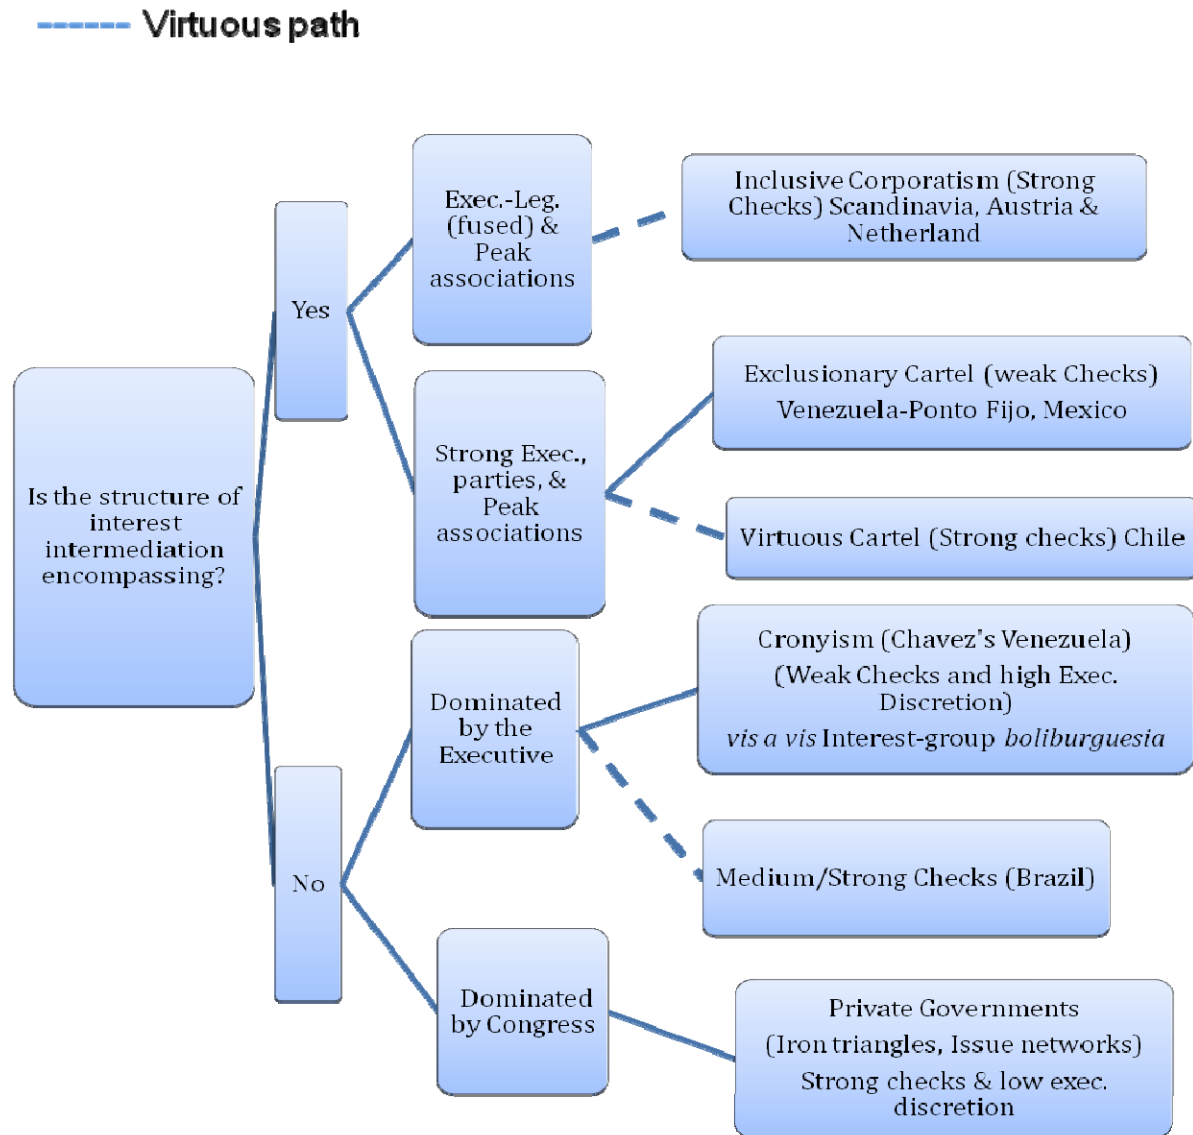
Virtuous path

Is the structure of interest intermediation encompassing?

Yes

No

Exec.-Leg. (fused) & Peak associations

Strong Exec., parties, & Peak associations

Dominated by the Executive

Dominated by Congress

Inclusive Corporatism (Strong Checks) Scandinavia, Austria & Netherland

Exclusionary Cartel (weak Checks)

Venezuela-Ponto Fijo, Mexico

Virtuous Cartel (Strong checks) Chile

Cronyism (Chavez's Venezuela)

(Weak Checks and high Exec. Discretion)

*vis a vis* Interest-group *boliburguesia*

Medium/Strong Checks (Brazil)

Private Governments

(Iron triangles, Issue networks)

Strong checks & low exec. discretion